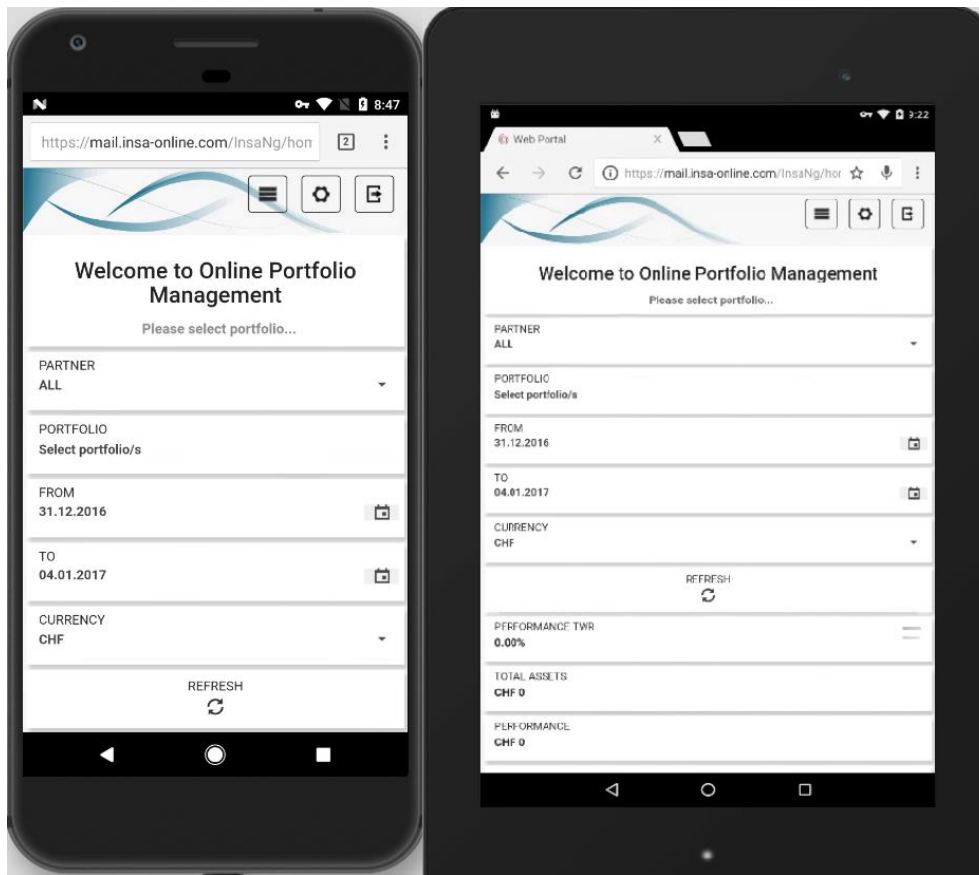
8:47

https://mail.insa-online.com/InsaNg/hon 2

Welcome to Online Portfolio Management

Please select portfolio...

PARTNER
ALL

PORTFOLIO
Select portfolio/s

FROM
31.12.2016

TO
04.01.2017

CURRENCY
CHF

REFRESH

9:22

Web Portal

https://mail.insa-online.com/InsaNg/hor

Welcome to Online Portfolio Management

Please select portfolio...

PARTNER
ALL

PORTFOLIO
Select portfolio/s

FROM
31.12.2016

TO
04.01.2017

CURRENCY
CHF

REFRESH

PERFORMANCE TWR
0.00%

TOTAL ASSETS
CHF 0

PERFORMANCE
CHF 0